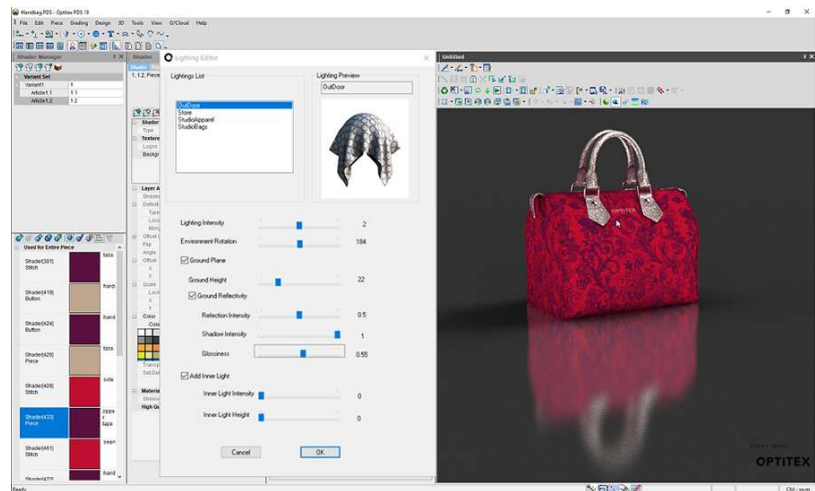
Handbag.PDS - Optitex PDS 18

File Edit Piece Grading Design 3D Tools View O/Cloud Help

Shader Manager

Variant Set

Variant1 1

Article1.1 1.1

Article1.2 1.2

Lighting Editor

Lightings List

OutDoor
Store
StudioApparel
StudioBags

Lighting Preview

OutDoor

Lighting Intensity 2

Environment Rotation 184

Ground Plane

Ground Height 22

Ground Reflectivity

Reflection Intensity 0.5

Shadow Intensity 1

Glossiness 0.55

Add Inner Light

Inner Light Intensity 0

Inner Light Height 0

Cancel OK

Used for Entire Piece

Shader[201] Stitch

Shader[419] Button

Shader[424] Button

Shader[425] Piece

Shader[428] Stitch

Shader[433] Piece

Shader[461] Stitch

Untitled

OPTITEX

Ready